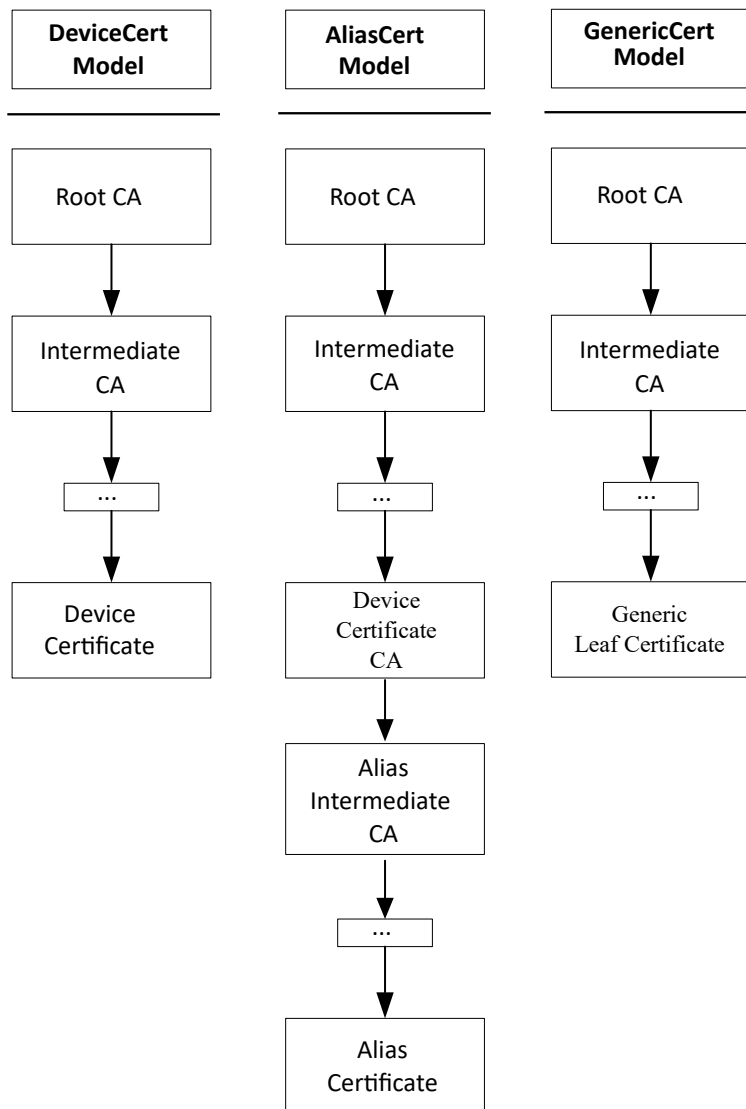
DeviceCert Model

Root CA

Intermediate CA

...

Device Certificate

AliasCert Model

Root CA

Intermediate CA

...

Device Certificate CA

Alias Intermediate CA

...

Alias Certificate

GenericCert Model

Root CA

Intermediate CA

...

Generic Leaf Certificate